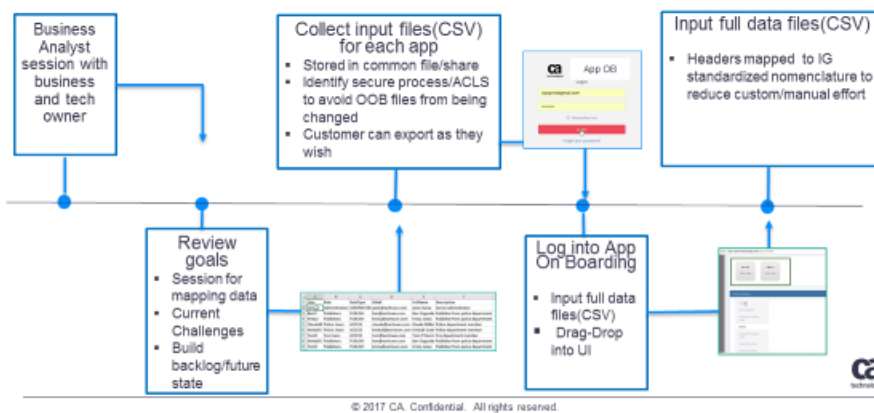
Business Analyst session with business and tech owner

Collect input files(CSV) for each app

- Stored in common file/share
- Identify secure process/ACLS to avoid OOB files from being changed
- Customer can export as they wish

App OB

Input full data files(CSV)

- Headers mapped to IG standardized nomenclature to reduce custom/manual effort

Review goals

- Session for mapping data
- Current Challenges
- Build backlog/future state

Log into App On Boarding

- Input full data files(CSV)
- Drag-Drop into UI

ca technol

© 2017 CA. Confidential. All rights reserved.